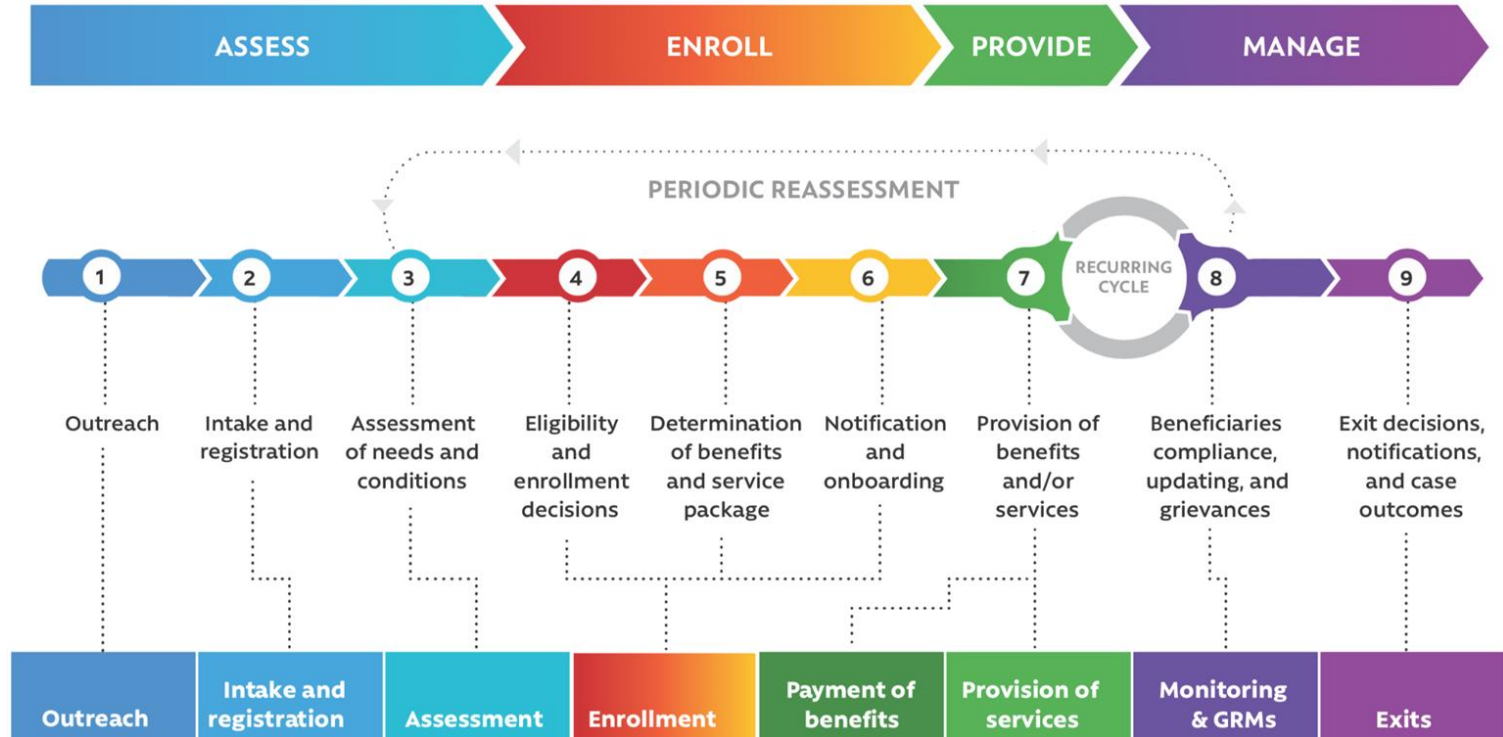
ASSESS ENROLL PROVIDE MANAGE

PERIODIC REASSESSMENT

1 2 3 4 5 6 7 RECURRING CYCLE 8 9

Outreach

Intake and registration

Assessment of needs and conditions

Eligibility and enrollment decisions

Determination of benefits and service package

Notification and onboarding

Provision of benefits and/or services

Beneficiaries compliance, updating, and grievances

Exit decisions, notifications, and case outcomes

| Outreach | Intake and registration | Assessment | Enrollment | Payment of benefits | Provision of services | Monitoring & GRMs | Exits |
|---|---|---|---|---|---|---|---|